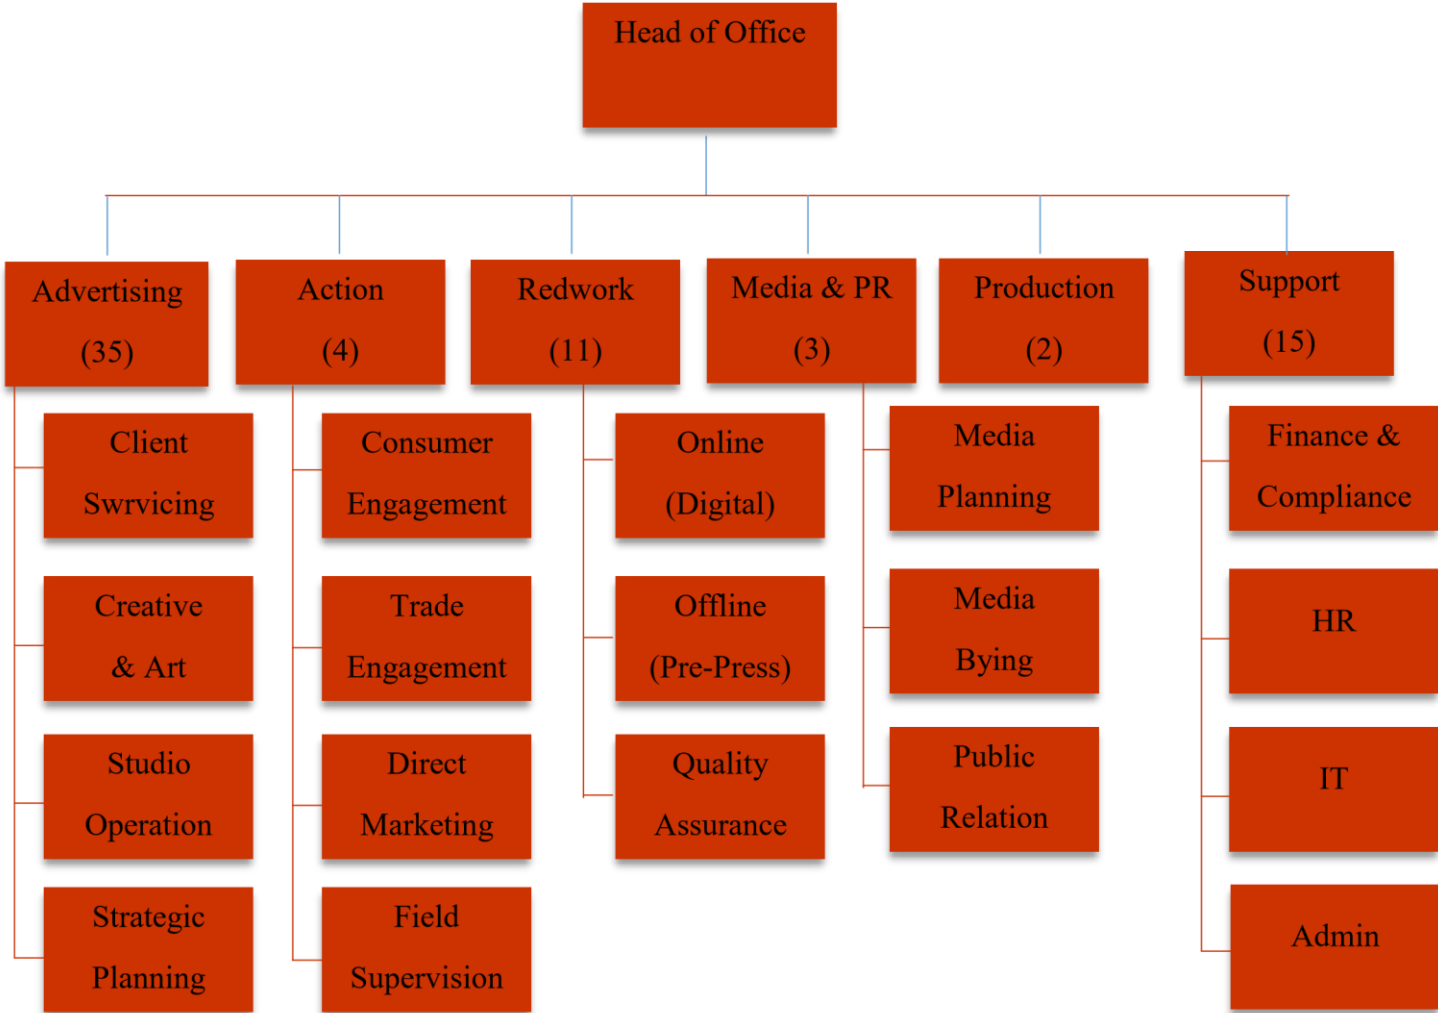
Head of Office

Advertising (35)

Client Swrvicing

Creative & Art

Studio Operation

Strategic Planning

Action (4)

Consumer Engagement

Trade Engagement

Direct Marketing

Field Supervision

Redwork (11)

Online (Digital)

Offline (Pre-Press)

Quality Assurance

Media & PR (3)

Media Planning

Media Bying

Public Relation

Production (2)

Support (15)

Finance & Compliance

HR

IT

Admin